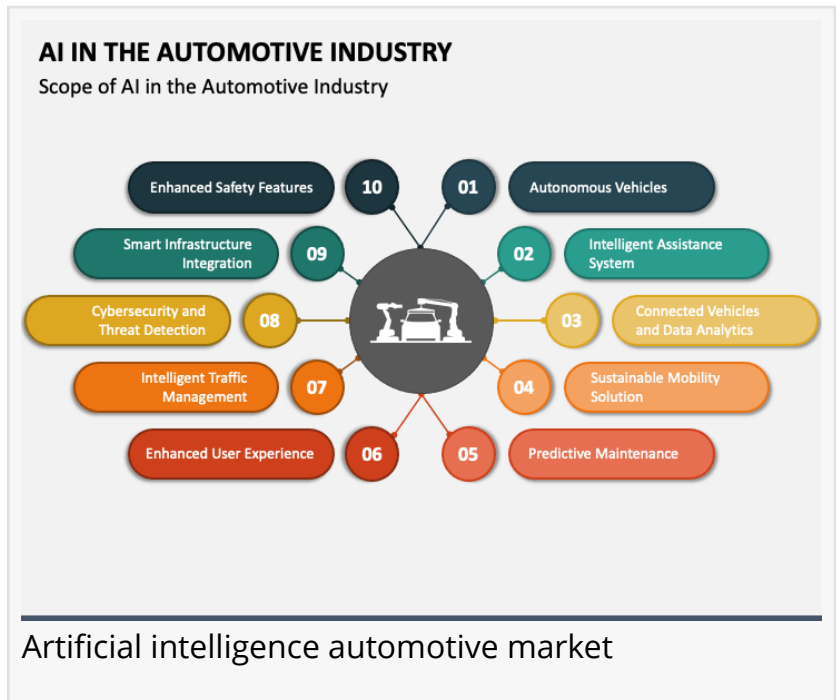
AI IN THE AUTOMOTIVE INDUSTRY

Scope of AI in the Automotive Industry

Enhanced Safety Features 10

01 Autonomous Vehicles

Smart Infrastructure Integration 09

02 Intelligent Assistance System

Cybersecurity and Threat Detection 08

03 Connected Vehicles and Data Analytics

Intelligent Traffic Management 07

04 Sustainable Mobility Solution

Enhanced User Experience 06

05 Predictive Maintenance

Artificial intelligence automotive market